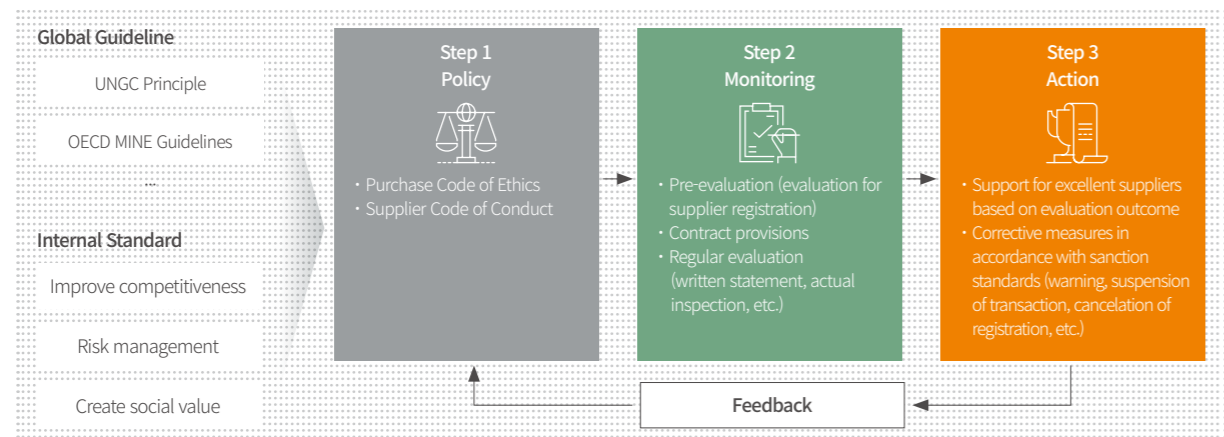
Global Guideline

UNGC Principle

OECD MINE Guidelines

...

Internal Standard

Improve competitiveness

Risk management

Create social value

Step 1
Policy

・Purchase Code of Ethics
・Supplier Code of Conduct

Step 2
Monitoring

・Pre-evaluation (evaluation for supplier registration)
・Contract provisions
・Regular evaluation (written statement, actual inspection, etc.)

Step 3
Action

・Support for excellent suppliers based on evaluation outcome
・Corrective measures in accordance with sanction standards (warning, suspension of transaction, cancelation of registration, etc.)

Feedback